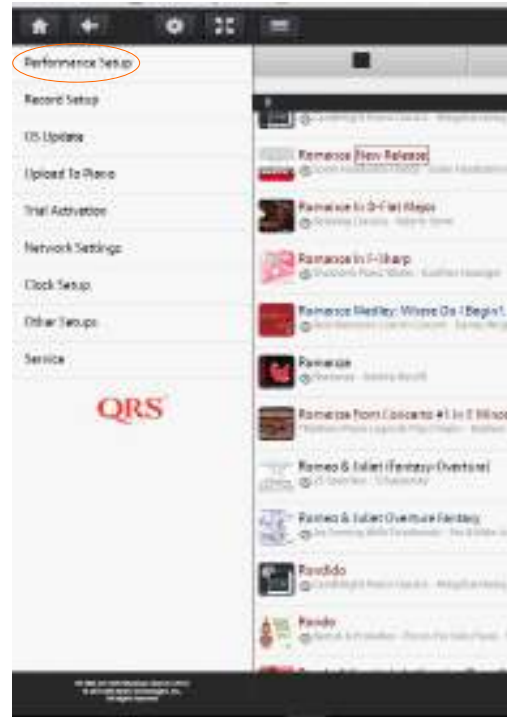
Performance Setup

Record Setup

OS Update

Upload To Piano

Trial Activation

Network Settings

Clock Setup

Other Setups

Service

QRS

Romance New Release

Romance In B-Flat Major

Romance In F-Sharp

Romance Medley: Where Do I Begin?

Romance

Romance From Concerto #1 In E Minor

Romeo & Juliet (Fantasy-Overture)

Romeo & Juliet Overture Fantasy

Rondido

Rondo

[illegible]